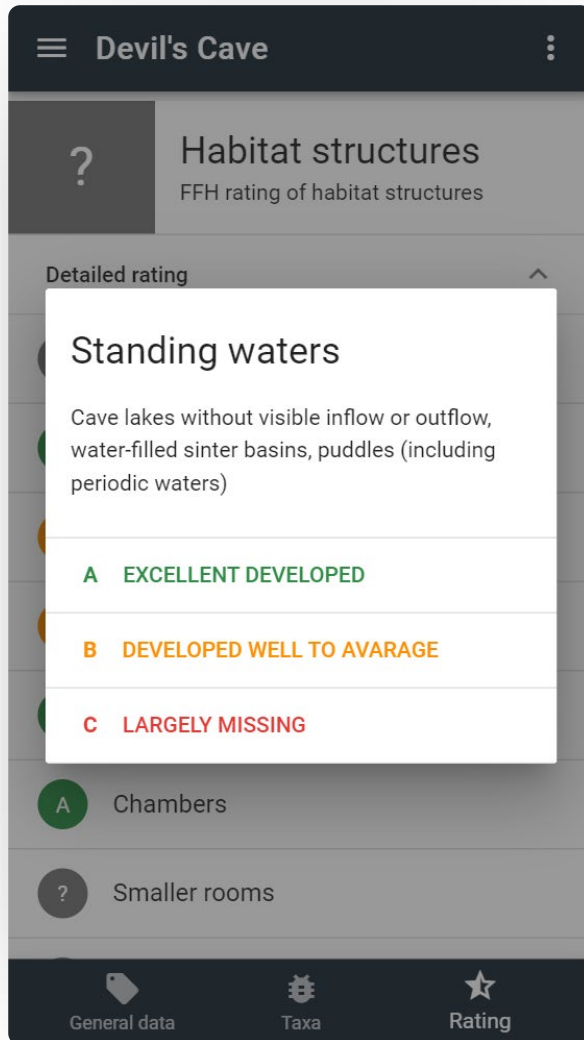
Devil's Cave

?

Habitat structures

FFH rating of habitat structures

Detailed rating

Standing waters

Cave lakes without visible inflow or outflow, water-filled sinter basins, puddles (including periodic waters)

A EXCELLENT DEVELOPED

B DEVELOPED WELL TO AVARAGE

C LARGELY MISSING

A Chambers

? Smaller rooms

General data

Taxa

Rating